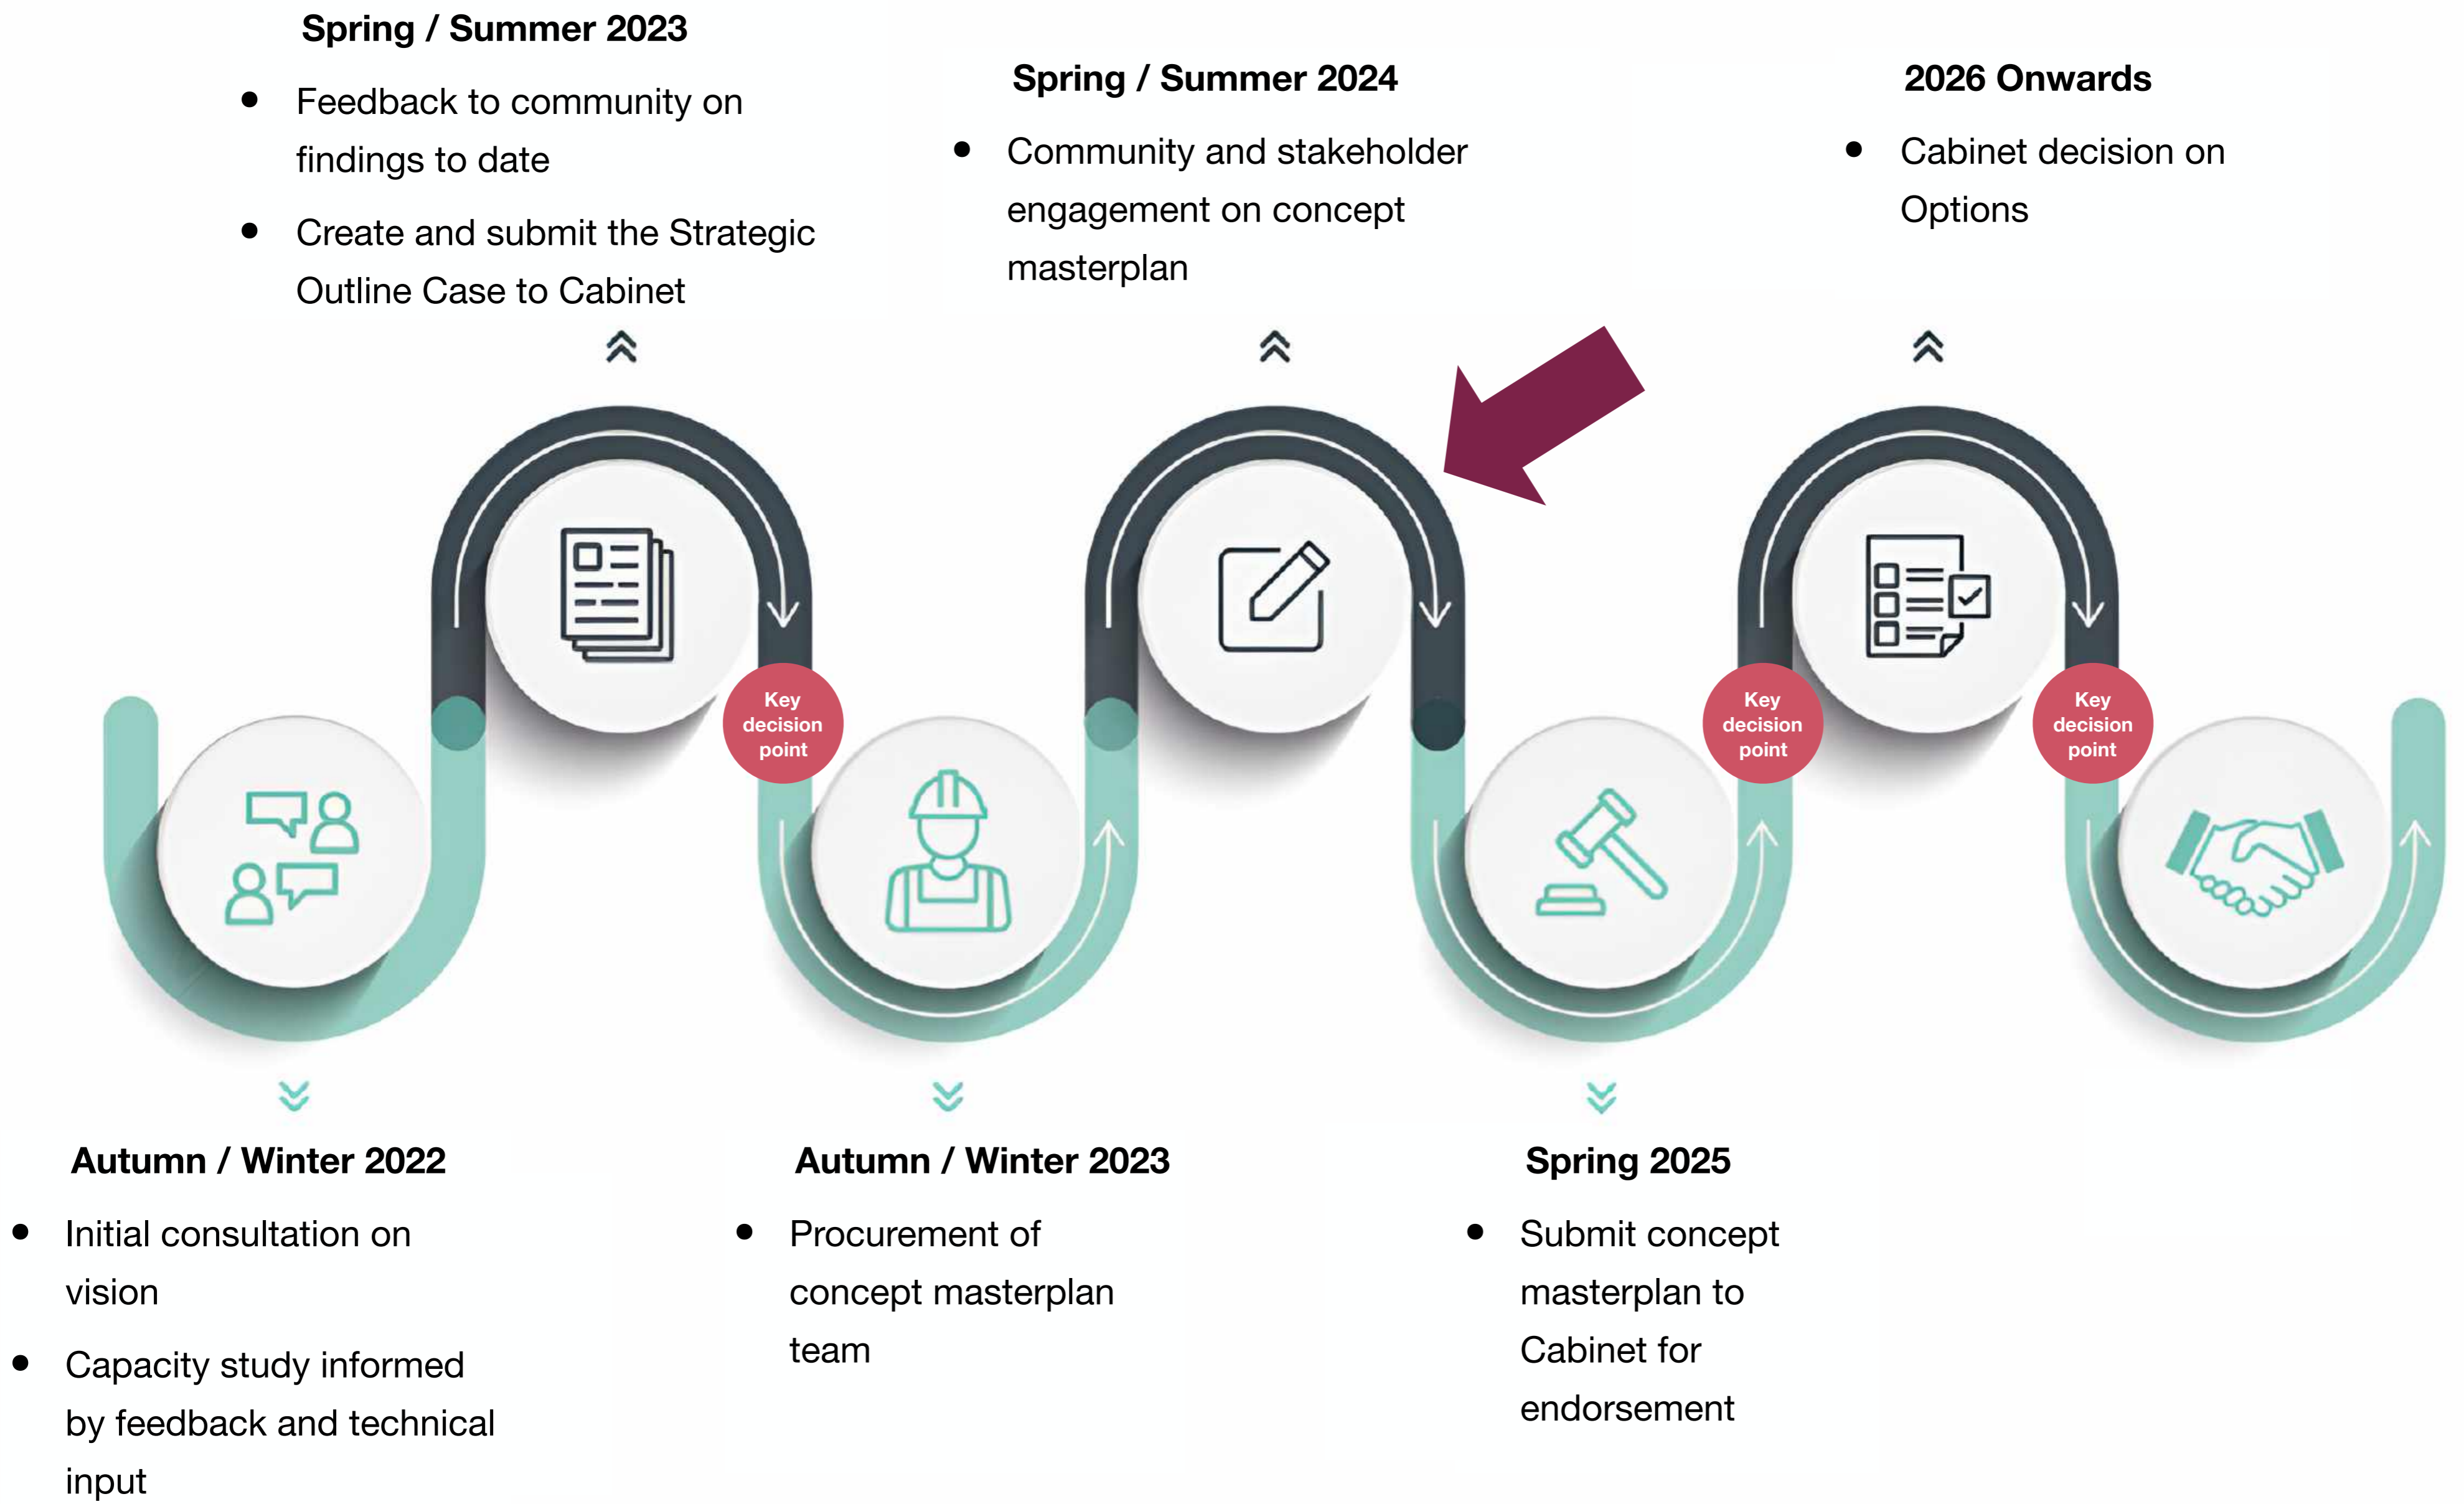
Spring / Summer 2023

- Feedback to community on findings to date
- Create and submit the Strategic Outline Case to Cabinet

Spring / Summer 2024

- Community and stakeholder engagement on concept masterplan

2026 Onwards

- Cabinet decision on Options

Key decision point

Key decision point

Key decision point

Autumn / Winter 2022

- Initial consultation on vision
- Capacity study informed by feedback and technical input

Autumn / Winter 2023

- Procurement of concept masterplan team

Spring 2025

- Submit concept masterplan to Cabinet for endorsement